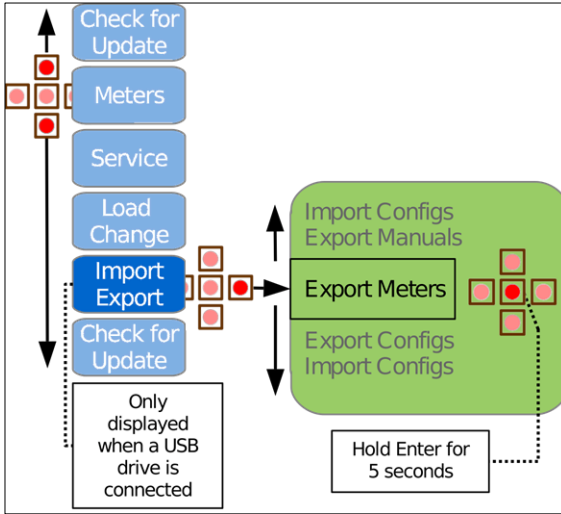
Check for Update

Meters

Service

Load Change

Import Export

Check for Update

Only displayed when a USB drive is connected

Import Configs
Export Manuals

Export Meters

Export Configs
Import Configs

Hold Enter for 5 seconds